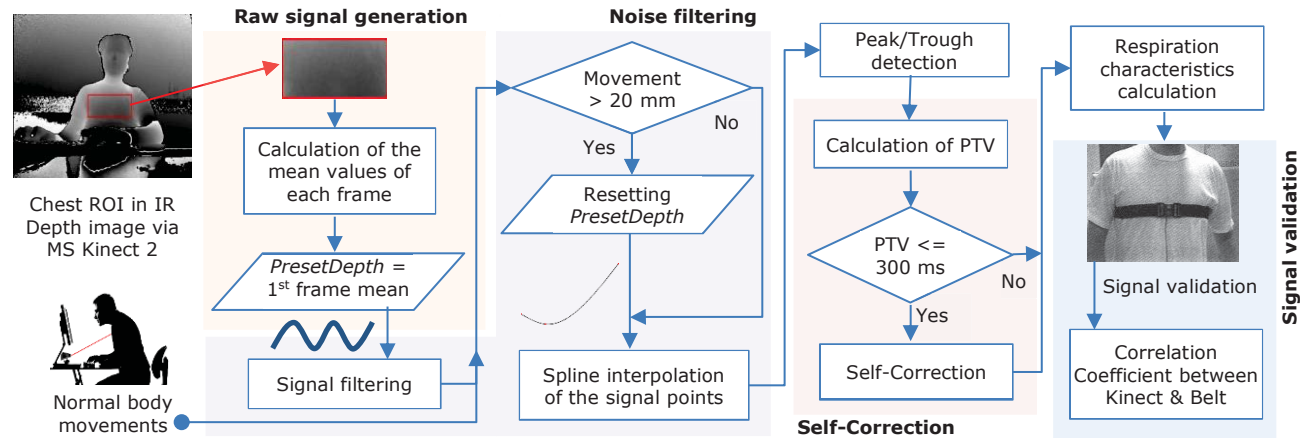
Chest ROI in IR Depth image via MS Kinect 2

Normal body movements

Raw signal generation

Calculation of the mean values of each frame

*PresetDepth* = 1$^{st}$ frame mean

Signal filtering

Noise filtering

Movement > 20 mm

No

Yes

Resetting *PresetDepth*

Spline interpolation of the signal points

Peak/Trough detection

Calculation of PTV

PTV <= 300 ms

No

Yes

Self-Correction

Self-Correction

Respiration characteristics calculation

Signal validation

Correlation Coefficient between Kinect & Belt

Signal validation